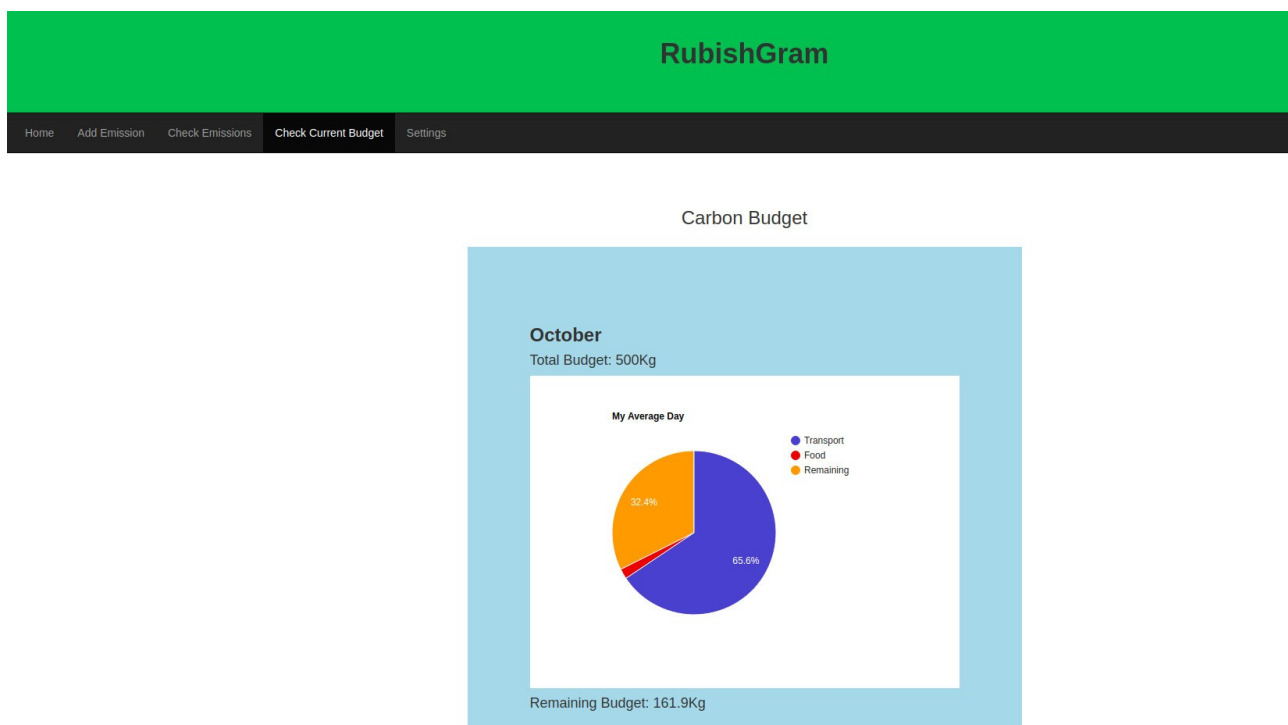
RubishGram

Home Add Emission Check Emissions Check Current Budget Settings

Carbon Budget

October

Total Budget: 500Kg

My Average Day

Transport
Food
Remaining

32.4%

65.6%

Remaining Budget: 161.9Kg